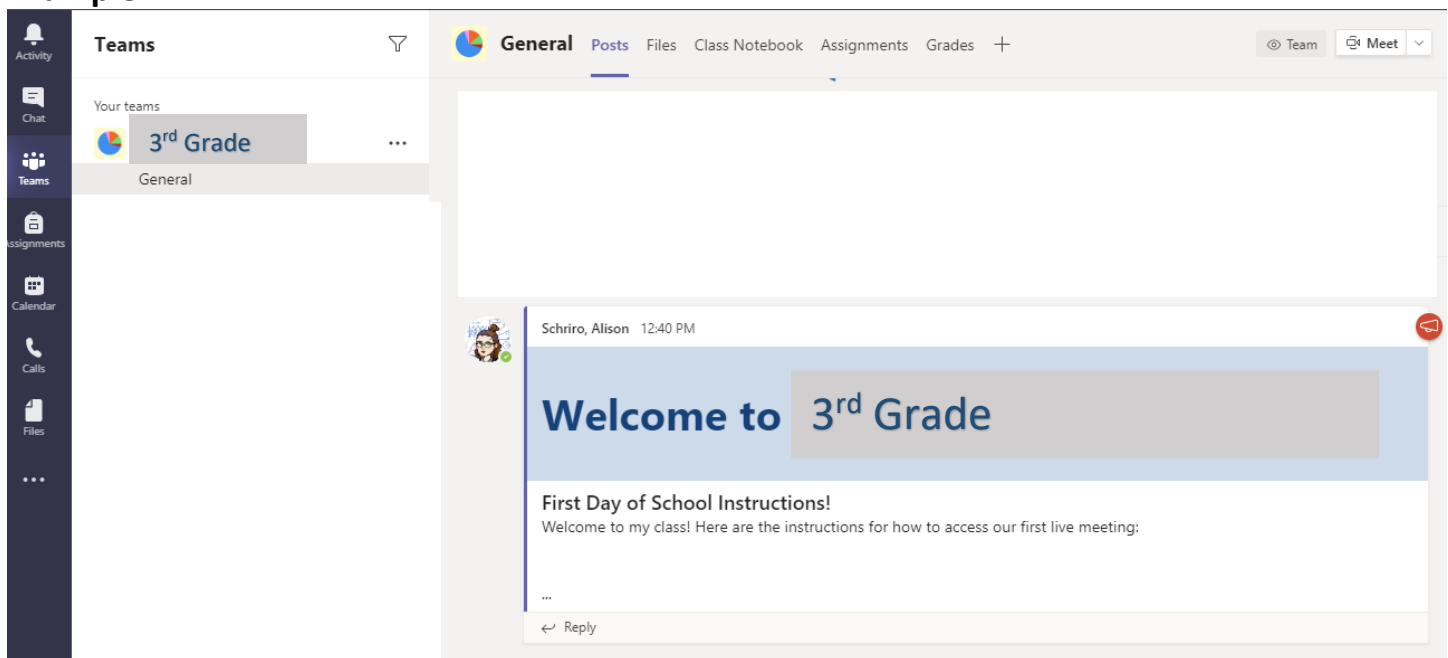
Activity
Chat
Teams
Assignments
Calendar
Calls
Files
...

Teams

Your teams
3rd Grade ...
General

General Posts Files Class Notebook Assignments Grades +

Team Meet

Schriro, Alison 12:40 PM

Welcome to 3rd Grade

First Day of School Instructions!
Welcome to my class! Here are the instructions for how to access our first live meeting:

...

Reply